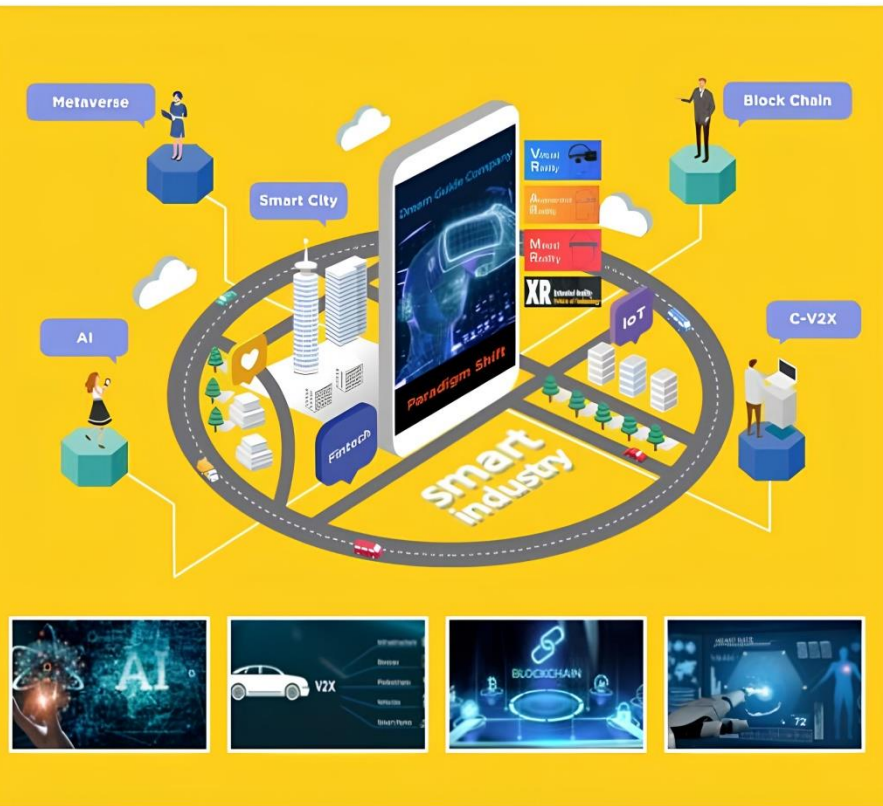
Metaverse

Block Chain

Smart City

Dream Guide Company

Virtual Reality

Augmented Reality

Mixed Reality

XR Extended Reality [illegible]

AI

IoT

C-V2X

Paradigm Shift

Fintech

smart industry

AI

V2X

Infrastructure

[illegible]

Pedestrian

Vehicle

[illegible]

BLOCKCHAIN

72